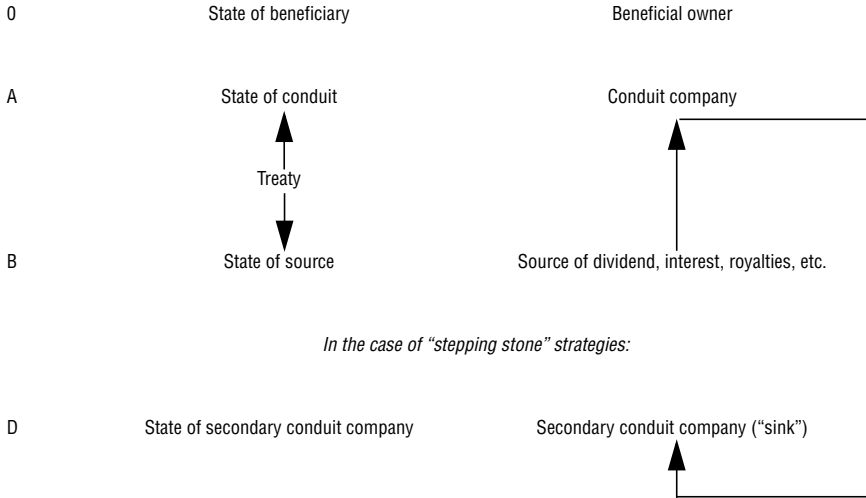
0 State of beneficiary Beneficial owner

A State of conduit Conduit company

Treaty

B State of source Source of dividend, interest, royalties, etc.

*In the case of “stepping stone” strategies:*

D State of secondary conduit company Secondary conduit company (“sink”)